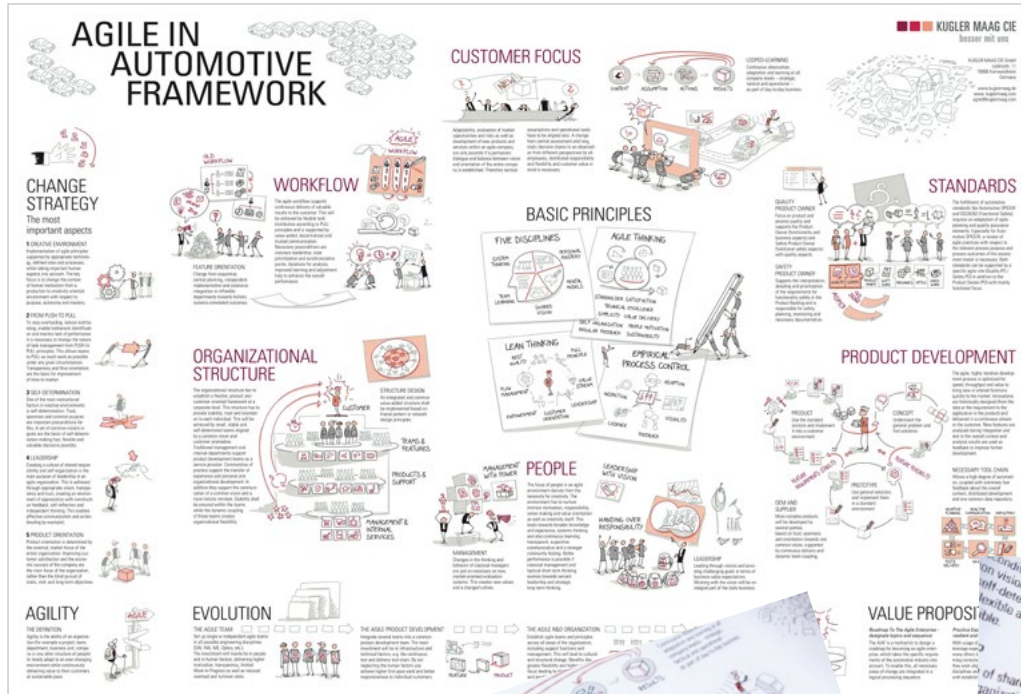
AGILE IN AUTOMOTIVE FRAMEWORK

KUGLER MAAG CIE
besser mit uns

CUSTOMER FOCUS

CHANGE STRATEGY
The most important aspects

1 CREATIVE ENVIRONMENT

2 FROM PUSH TO PULL

3 SELF-DETERMINATION

4 LEADERSHIP

5 PRODUCT ORIENTATION

WORKFLOW

OLD WORKFLOW

AGILE WORKFLOW

FEATURE ORIENTATION

BASIC PRINCIPLES

FIVE DISCIPLINES

SYSTEM THINKING

PERSONAL MASTERY

MENTAL MODELS

TEAM LEARNING

SHARED VISION

AGILE THINKING

STAKEHOLDER SATISFACTION

TECHNICAL EXCELLENCE

SIMPLICITY

VALUE DELIVERY

SELF ORGANIZATION

PEOPLE MOTIVATION

REGULAR FEEDBACK

SUSTAINABILITY

LEAN THINKING

PULL PRINCIPLE

FLOW MANAGEMENT

VALUE STREAM

EMPOWERMENT

CUSTOMER ORIENTATION

LEADERSHIP

EMPIRICAL PROCESS CONTROL

ADAPTION

INSPECTION

VISIBILITY

CADENCE

FEEDBACK

STANDARDS

QUALITY PRODUCT OWNER

SAFETY PRODUCT OWNER

ORGANIZATIONAL STRUCTURE

CUSTOMER

STRUCTURE DESIGN

TEAMS & FEATURES

PRODUCTS & SUPPORT

MANAGEMENT & INTERNAL SERVICES

MANAGEMENT WITH POWER

MANAGEMENT

PEOPLE

LEADERSHIP WITH VISION

HANDING OVER RESPONSIBILITY

LEADERSHIP

PRODUCT DEVELOPMENT

PRODUCT

CONCEPT

PROTOTYPE

OEM AND SUPPLIER

NECESSARY TOOL CHAIN

AGILITY

THE DEFINITION

EVOLUTION

THE AGILE TEAM

THE AGILE PRODUCT DEVELOPMENT

THE AGILE R&D ORGANIZATION

VALUE PROPOSIT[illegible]